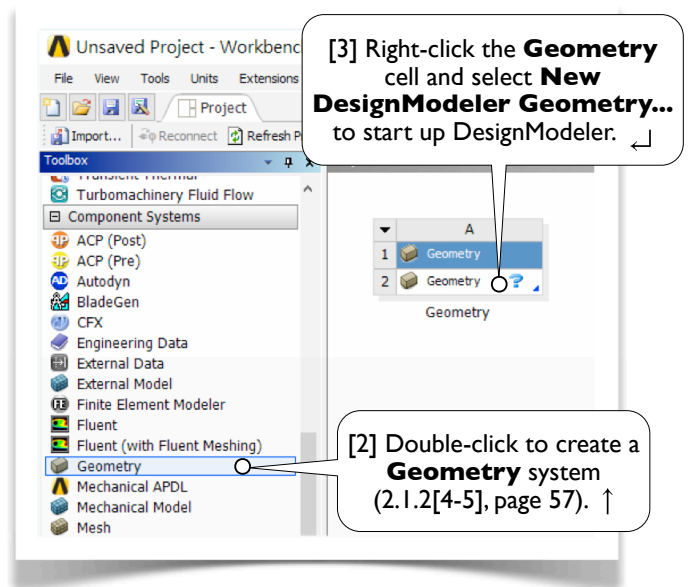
Unsaved Project - Workbenc

File View Tools Units Extensions

Project

Import... Reconnect Refresh P

Toolbox

Turbomachinery Fluid Flow

Component Systems

ACP (Post)
ACP (Pre)
Autodyn
BladeGen
CFX
Engineering Data
External Data
External Model
Finite Element Modeler
Fluent
Fluent (with Fluent Meshing)
Geometry
Mechanical APDL
Mechanical Model
Mesh

[3] Right-click the **Geometry** cell and select **New DesignModeler Geometry...** to start up DesignModeler. ↵

| | A |
|---|---|
| 1 | Geometry |
| 2 | Geometry ? |

Geometry

[2] Double-click to create a **Geometry** system (2.1.2[4-5], page 57). ↑